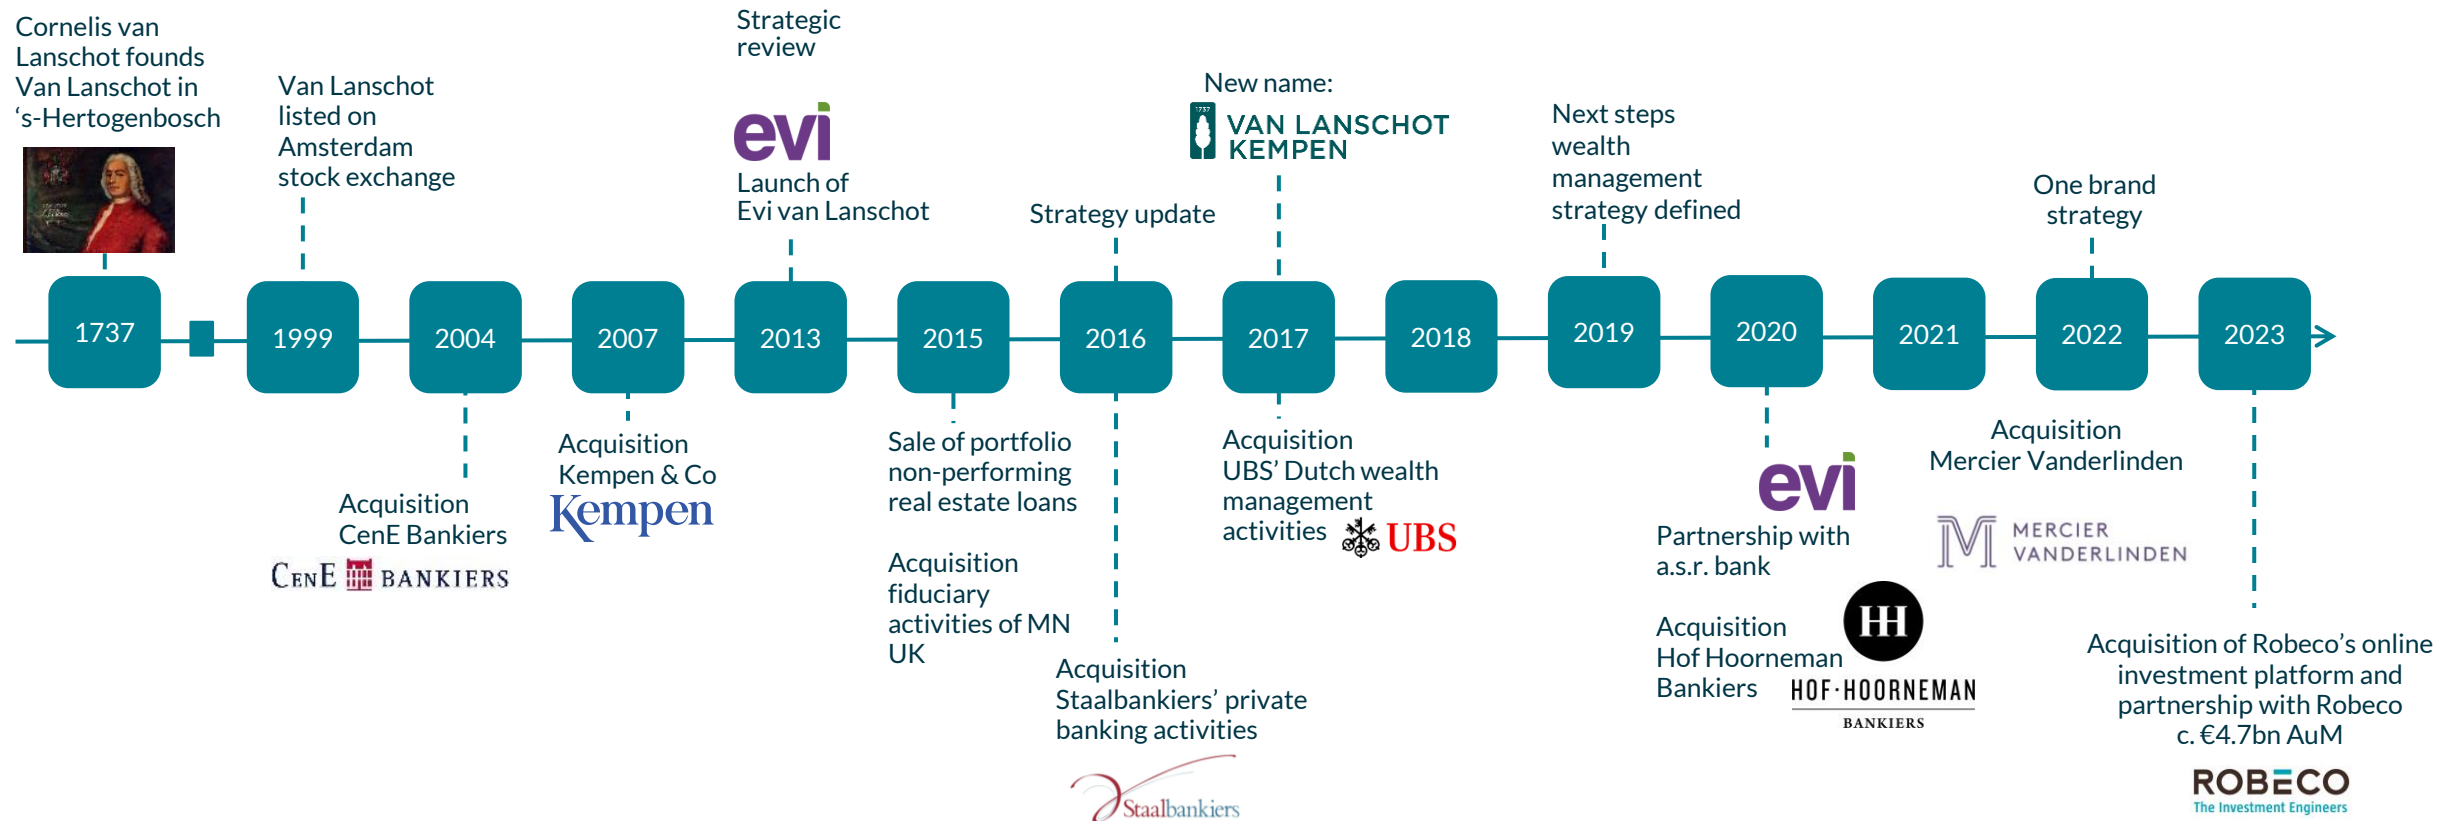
Cornelis van Lanschot founds Van Lanschot in 's-Hertogenbosch

Van Lanschot listed on Amsterdam stock exchange

Strategic review

evi

Launch of Evi van Lanschot

Strategy update

New name:

1737 VAN LANSCHOT KEMPEN

Next steps wealth management strategy defined

One brand strategy

1737

1999

2004

2007

2013

2015

2016

2017

2018

2019

2020

2021

2022

2023

Acquisition CenE Bankiers

CENE BANKIERS

Acquisition Kempen & Co

Kempen

Sale of portfolio non-performing real estate loans

Acquisition fiduciary activities of MN UK

Acquisition Staalbankiers' private banking activities

Staalbankiers

Acquisition UBS' Dutch wealth management activities

UBS

evi

Partnership with a.s.r. bank

Acquisition Hof Hoorneman Bankiers

HH

HOF·HOORNEMAN

BANKIERS

Acquisition Mercier Vanderlinden

MERCIER VANDERLINDEN

Acquisition of Robeco's online investment platform and partnership with Robeco c. €4.7bn AuM

ROBECO

The Investment Engineers